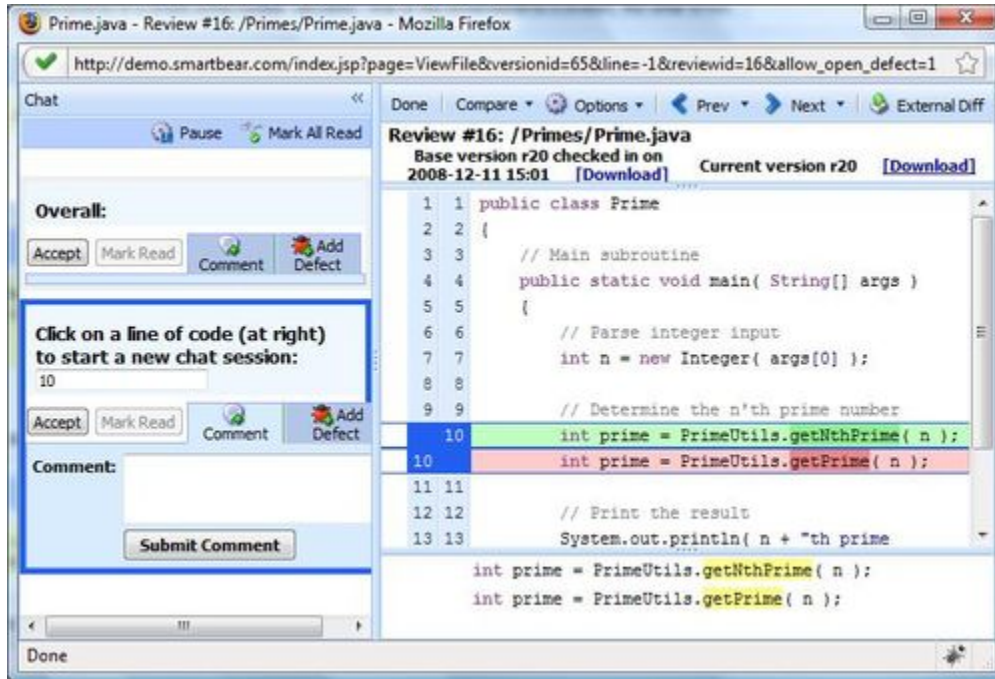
Prime.java - Review #16: /Primes/Prime.java - Mozilla Firefox

http://demo.smartbear.com/index.jsp?page=ViewFile&versionid=65&line=-1&reviewid=16&allow_open_defect=1

Chat

Pause Mark All Read

Overall:

Accept Mark Read Comment Add Defect

Click on a line of code (at right) to start a new chat session:

10

Accept Mark Read Comment Add Defect

Comment:

Submit Comment

Done Compare Options Prev Next External Diff

Review #16: /Primes/Prime.java

Base version r20 checked in on 2008-12-11 15:01 [Download]

Current version r20 [Download]

| | | |
|---|---|---|
| 1 | 1 | public class Prime |
| 2 | 2 | { |
| 3 | 3 | // Main subroutine |
| 4 | 4 | public static void main( String[] args ) |
| 5 | 5 | { |
| 6 | 6 | // Parse integer input |
| 7 | 7 | int n = new Integer( args[0] ); |
| 8 | 8 | |
| 9 | 9 | // Determine the n'th prime number |
| | 10 | int prime = PrimeUtils.getNthPrime( n ); |
| 10 | | int prime = PrimeUtils.getPrime( n ); |
| 11 | 11 | |
| 12 | 12 | // Print the result |
| 13 | 13 | System.out.println( n + "th prime |

int prime = PrimeUtils.getNthPrime( n );
int prime = PrimeUtils.getPrime( n );

Done